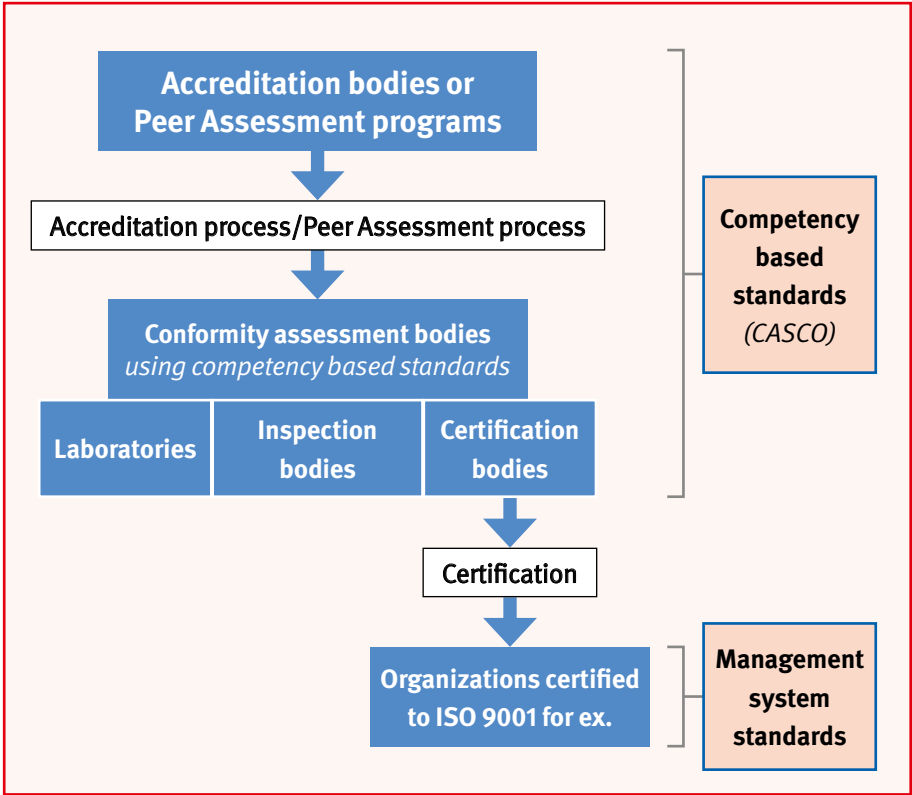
Accreditation bodies or Peer Assessment programs

Accreditation process/Peer Assessment process

Conformity assessment bodies
*using competency based standards*

Laboratories

Inspection bodies

Certification bodies

Certification

Organizations certified to ISO 9001 for ex.

Competency based standards
*(CASCO)*

Management system standards